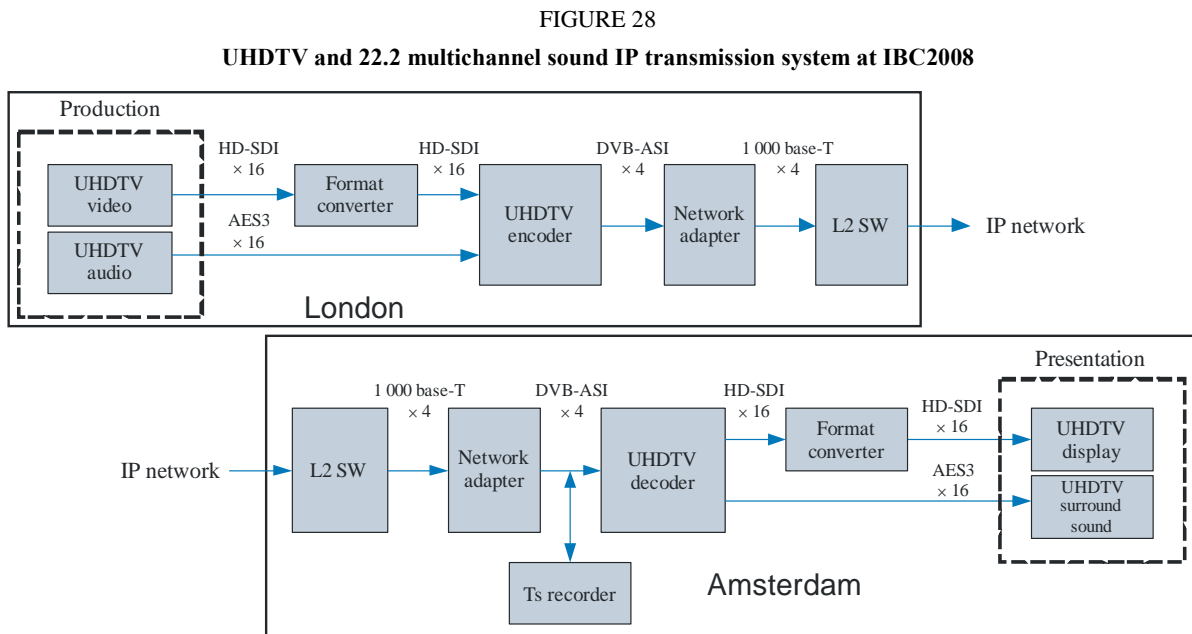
FIGURE 28

UHDTV and 22.2 multichannel sound IP transmission system at IBC2008

Production

HD-SDI × 16

HD-SDI × 16

DVB-ASI × 4

1 000 base-T × 4

UHDTV video

Format converter

UHDTV encoder

Network adapter

L2 SW

IP network

AES3 × 16

UHDTV audio

London

Presentation

1 000 base-T × 4

DVB-ASI × 4

HD-SDI × 16

HD-SDI × 16

Format converter

UHDTV display

IP network

L2 SW

Network adapter

UHDTV decoder

AES3 × 16

UHDTV surround sound

Ts recorder

Amsterdam